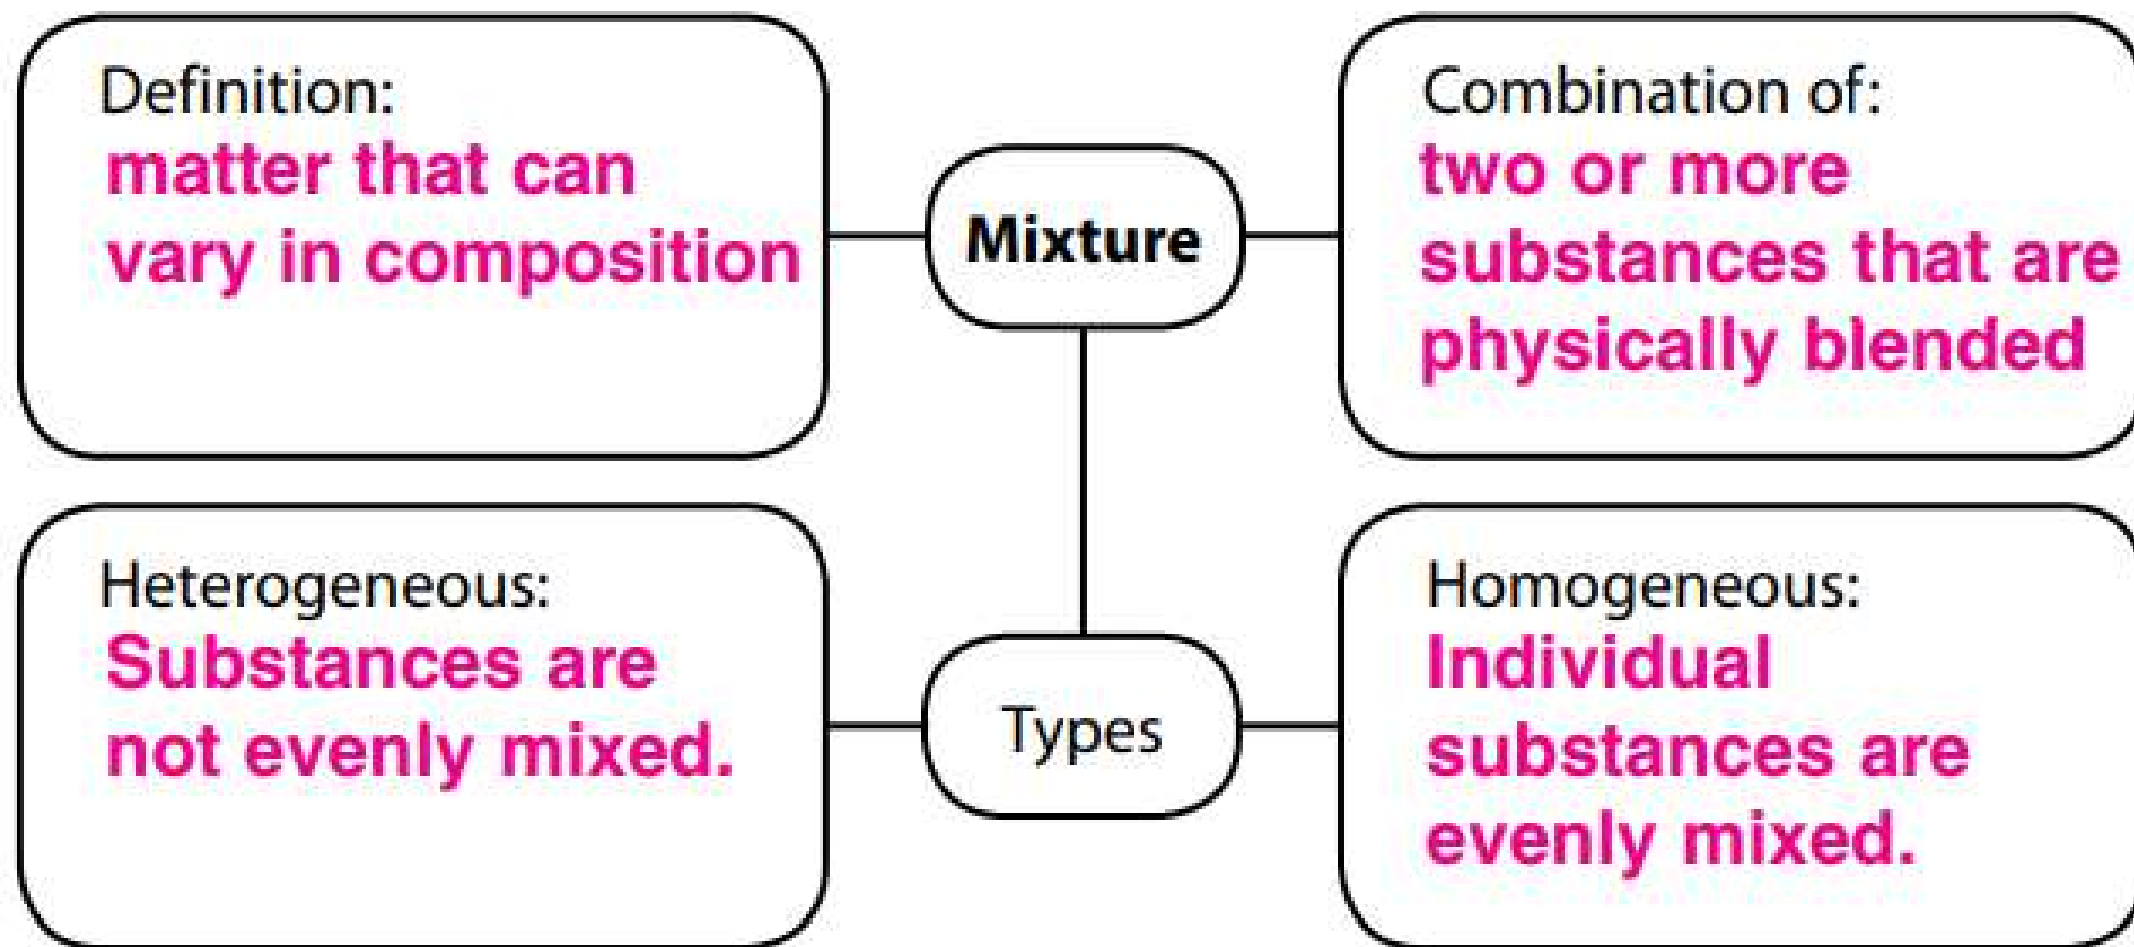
Definition:
matter that can vary in composition

Mixture

Combination of:
two or more substances that are physically blended

Heterogeneous:
Substances are not evenly mixed.

Types

Homogeneous:
Individual substances are evenly mixed.